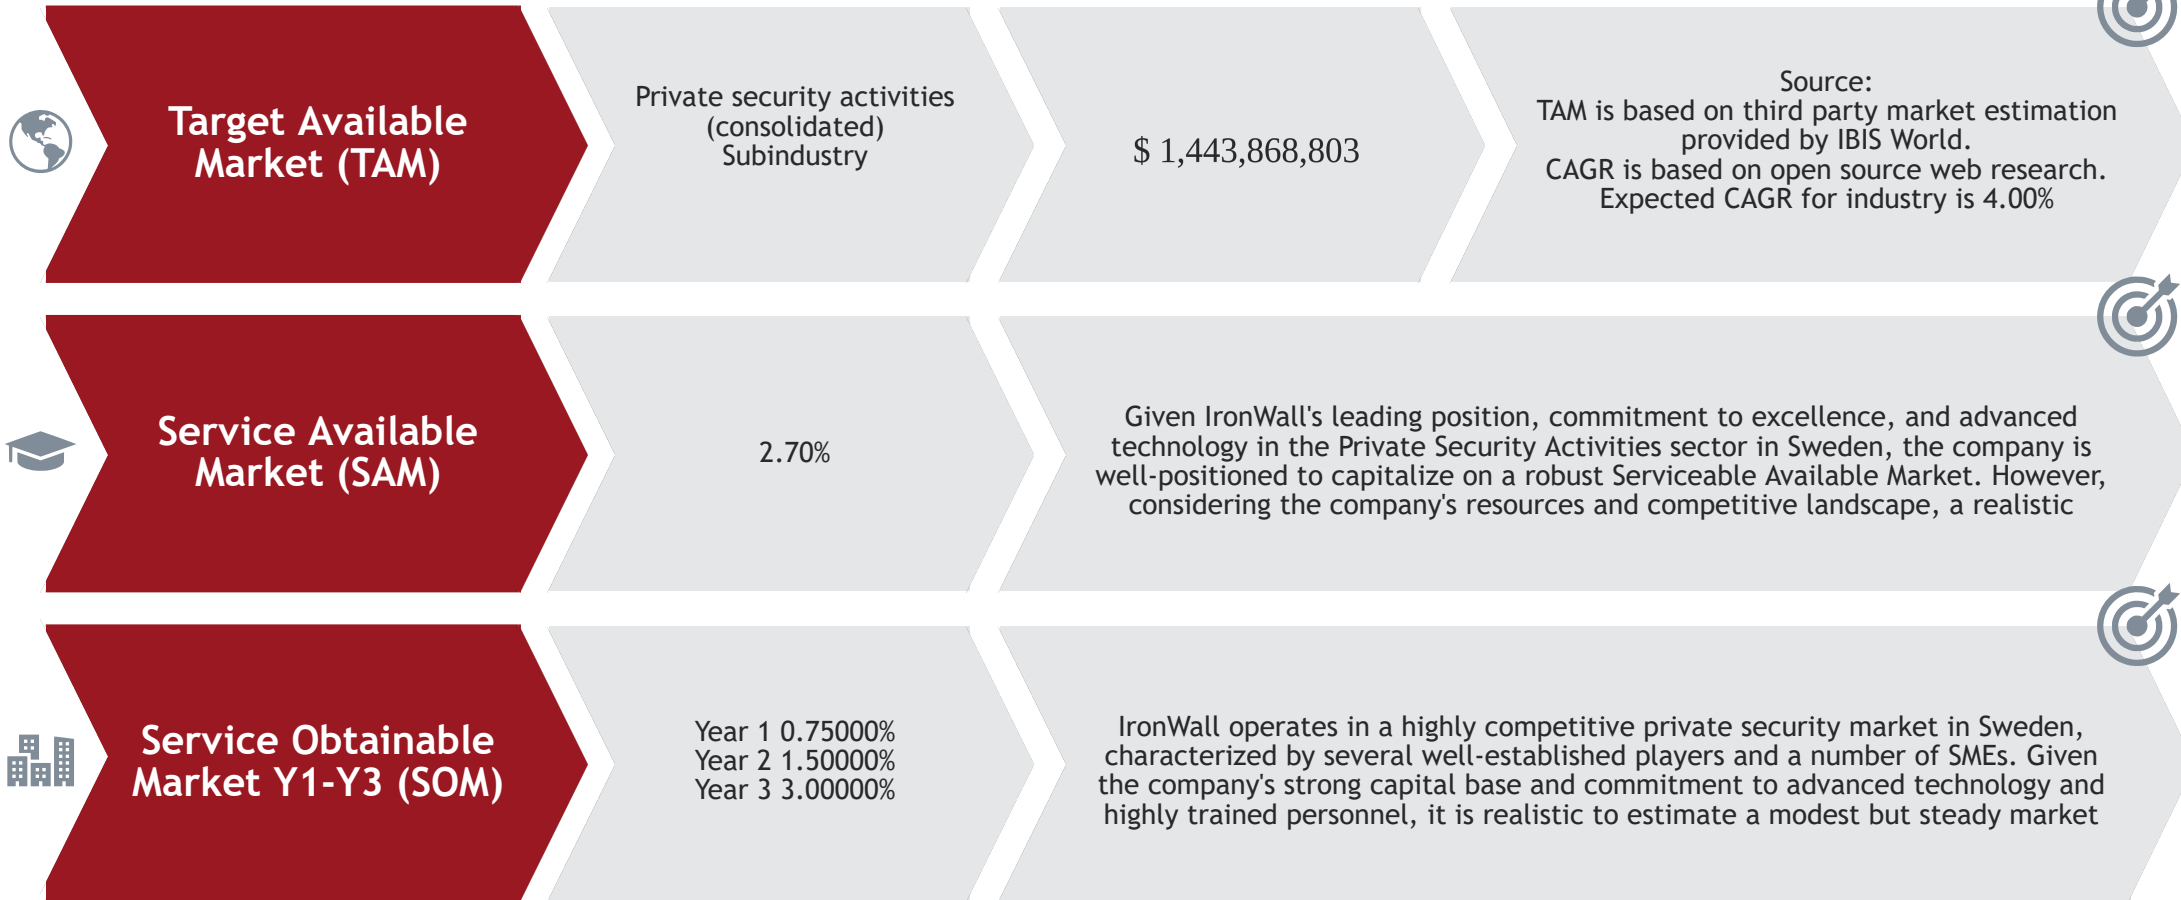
Target Available Market (TAM)

Private security activities (consolidated) Subindustry

$ 1,443,868,803

Source:
TAM is based on third party market estimation provided by IBIS World.
CAGR is based on open source web research.
Expected CAGR for industry is 4.00%

Service Available Market (SAM)

2.70%

Given IronWall's leading position, commitment to excellence, and advanced technology in the Private Security Activities sector in Sweden, the company is well-positioned to capitalize on a robust Serviceable Available Market. However, considering the company's resources and competitive landscape, a realistic

Service Obtainable Market Y1-Y3 (SOM)

Year 1 0.75000%
Year 2 1.50000%
Year 3 3.00000%

IronWall operates in a highly competitive private security market in Sweden, characterized by several well-established players and a number of SMEs. Given the company's strong capital base and commitment to advanced technology and highly trained personnel, it is realistic to estimate a modest but steady market